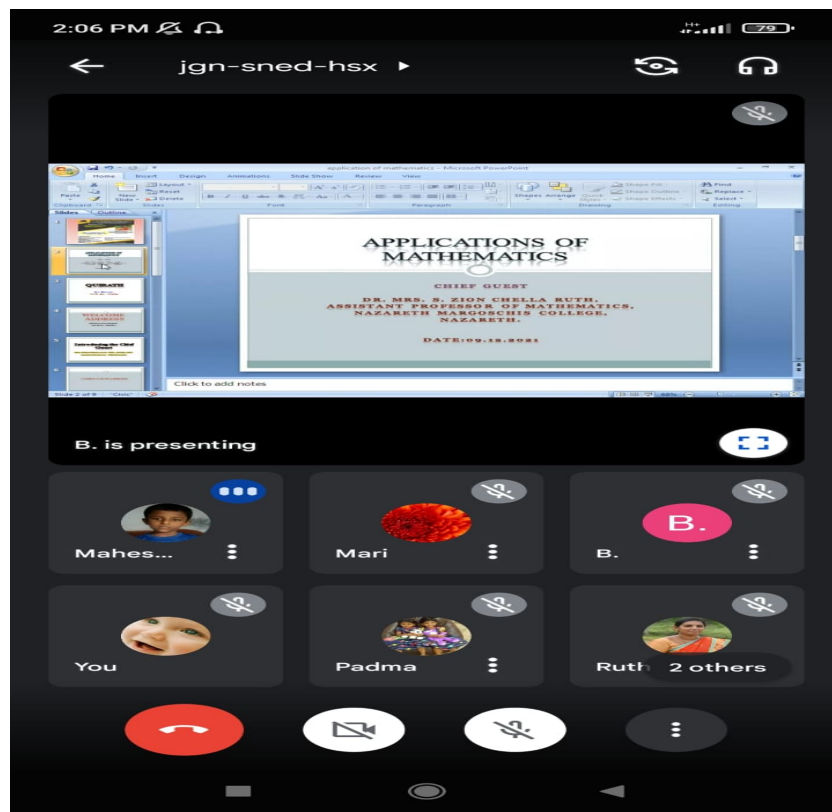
2:06 PM

79

jgn-sned-hsx

application of mathematics - Microsoft PowerPoint

Home Insert Design Animations Slide Show Review View

Slides Outline

APPLICATIONS OF MATHEMATICS

CHIEF GUEST

DR. MRS. S. ZION CHELLA RUTH,
ASSISTANT PROFESSOR OF MATHEMATICS,
NAZARETH MARGOSCHIS COLLEGE,
NAZARETH.

DATE:09.12.2021

Click to add notes

B. is presenting

Mahes...

Mari

B.

B.

You

Padma

Ruth

2 others